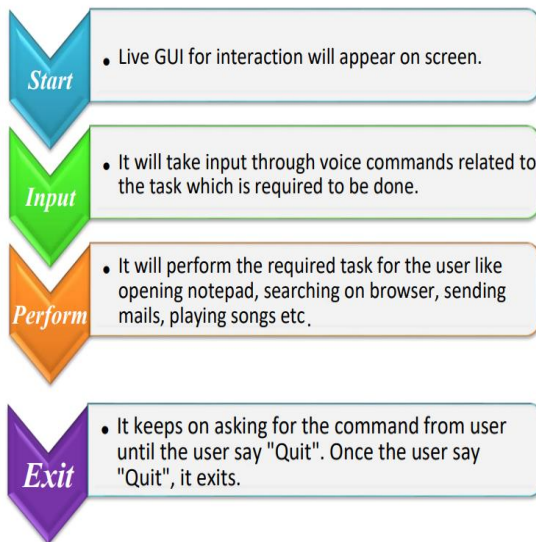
Start

• Live GUI for interaction will appear on screen.

Input

• It will take input through voice commands related to the task which is required to be done.

Perform

• It will perform the required task for the user like opening notepad, searching on browser, sending mails, playing songs etc.

Exit

• It keeps on asking for the command from user until the user say "Quit". Once the user say "Quit", it exits.